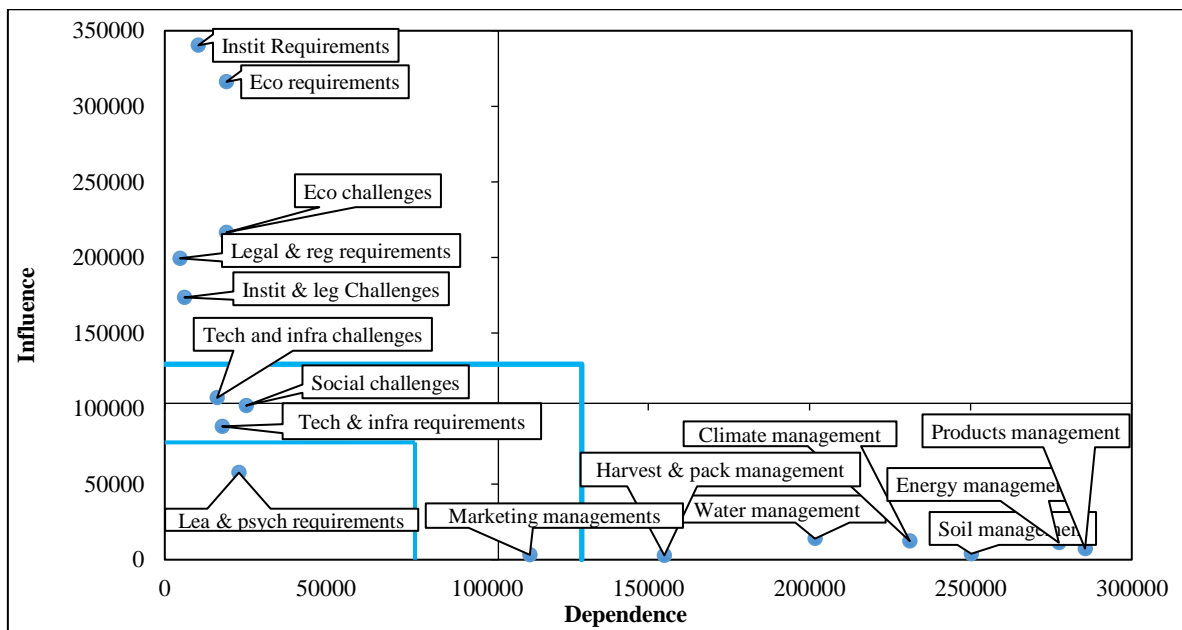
350000
300000
250000
200000
150000
100000
50000
0

Influence

Instit Requirements
Eco requirements
Eco challenges
Legal & reg requirements
Instit & leg Challenges
Tech and infra challenges
Social challenges
Tech & infra requirements
Lea & psych requirements
Marketing managements
Harvest & pack management
Climate management
Water management
Products management
Energy manageme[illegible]
Soil manageme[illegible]

0 50000 100000 150000 200000 250000 300000

Dependence